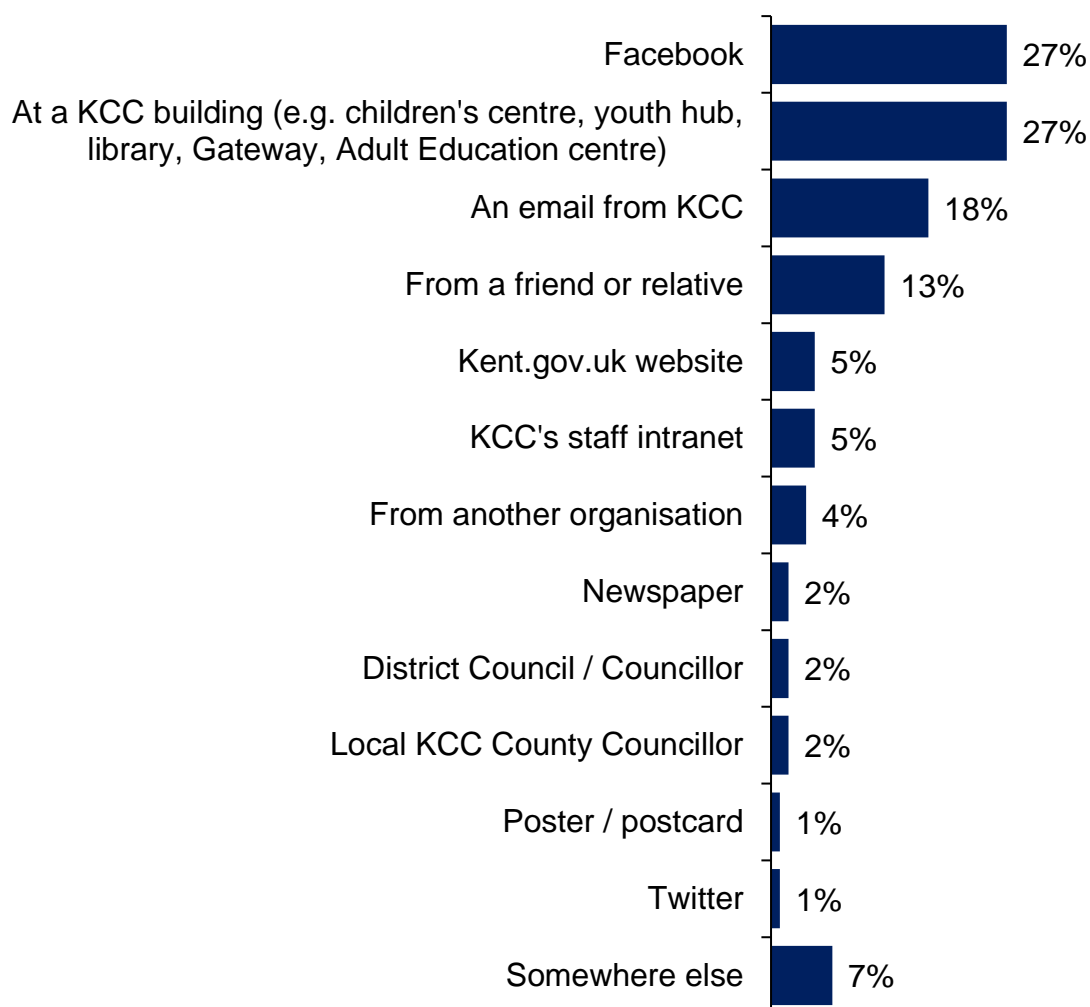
Facebook 27%

At a KCC building (e.g. children's centre, youth hub, library, Gateway, Adult Education centre) 27%

An email from KCC 18%

From a friend or relative 13%

Kent.gov.uk website 5%

KCC's staff intranet 5%

From another organisation 4%

Newspaper 2%

District Council / Councillor 2%

Local KCC County Councillor 2%

Poster / postcard 1%

Twitter 1%

Somewhere else 7%